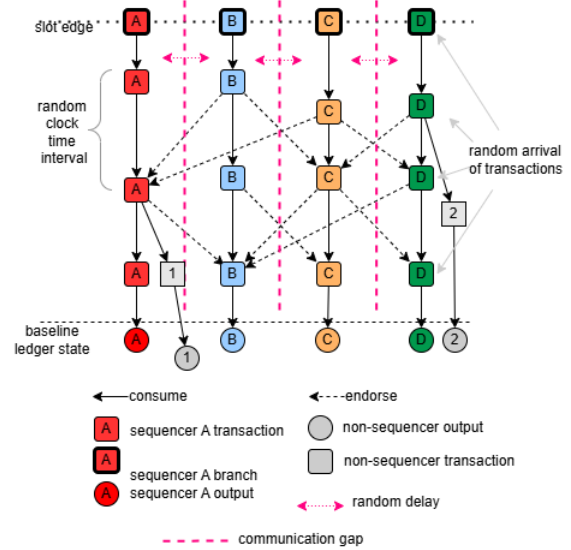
slot edge

A B C D

random clock time interval

A B C D

A B C D

A 1 B C D 2

A B C D

random arrival of transactions

baseline ledger state

A 1 B C D 2

consume

endorse

A sequencer A transaction

A sequencer A branch

A sequencer A output

non-sequencer output

non-sequencer transaction

random delay

communication gap